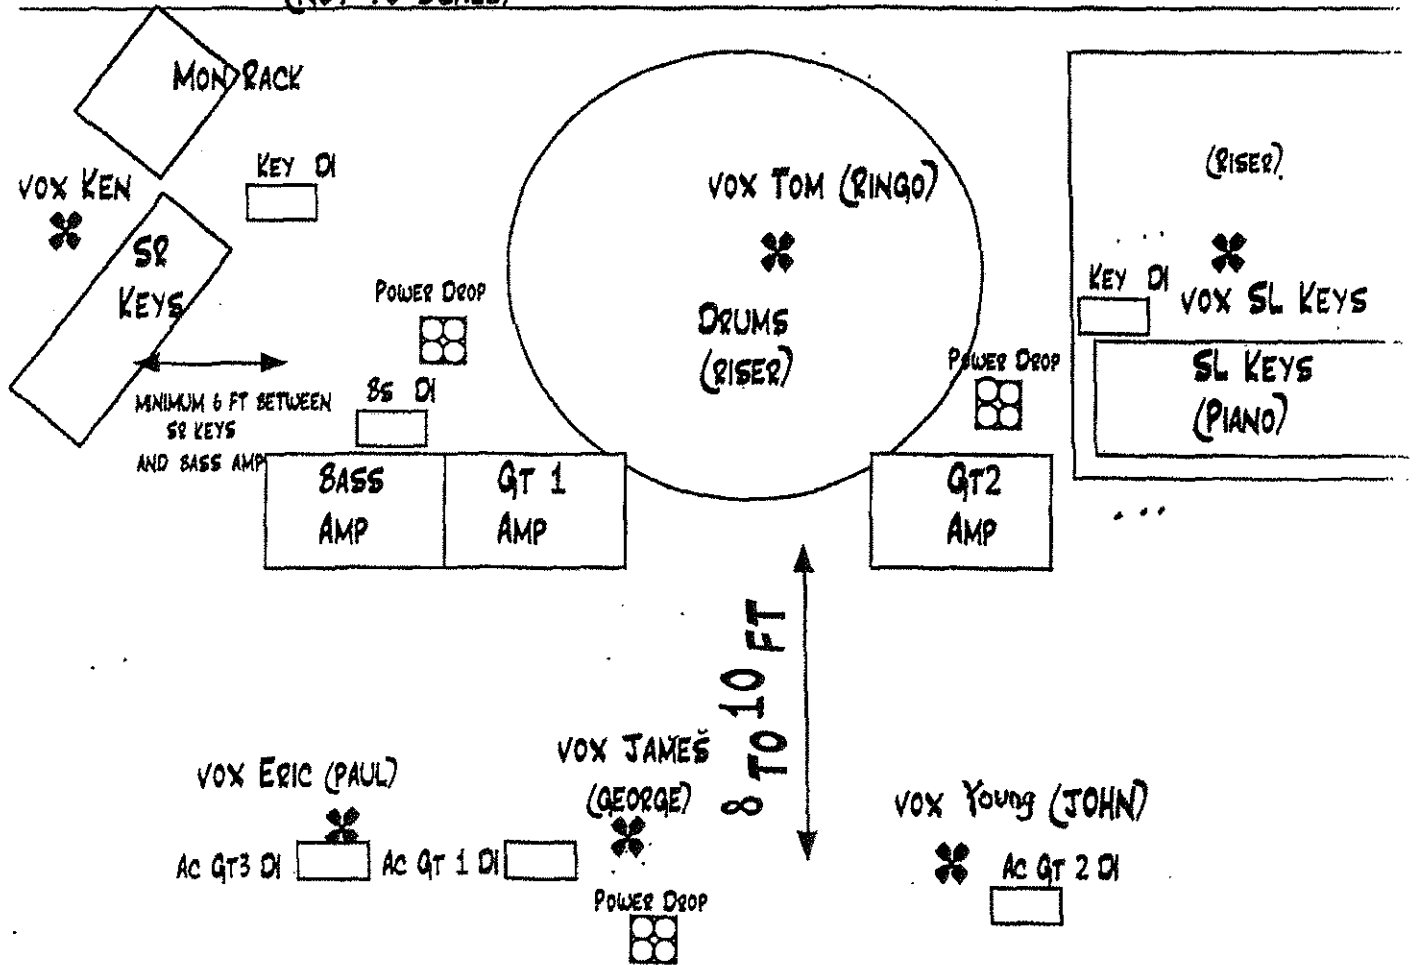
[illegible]

MON RACK

VOX KEN

SR KEYS

KEY DI

VOX TOM (RINGO)

DRUMS (RISER)

(RISER)

KEY DI

VOX SL KEYS

SL KEYS (PIANO)

POWER DROP

POWER DROP

BS DI

MINIMUM 6 FT BETWEEN SR KEYS AND BASS AMP

BASS AMP

GT 1 AMP

GT2 AMP

8 TO 10 FT

VOX ERIC (PAUL)

AC GT3 DI

AC GT 1 DI

VOX JAMES (GEORGE)

POWER DROP

VOX Young (JOHN)

AC GT 2 DI